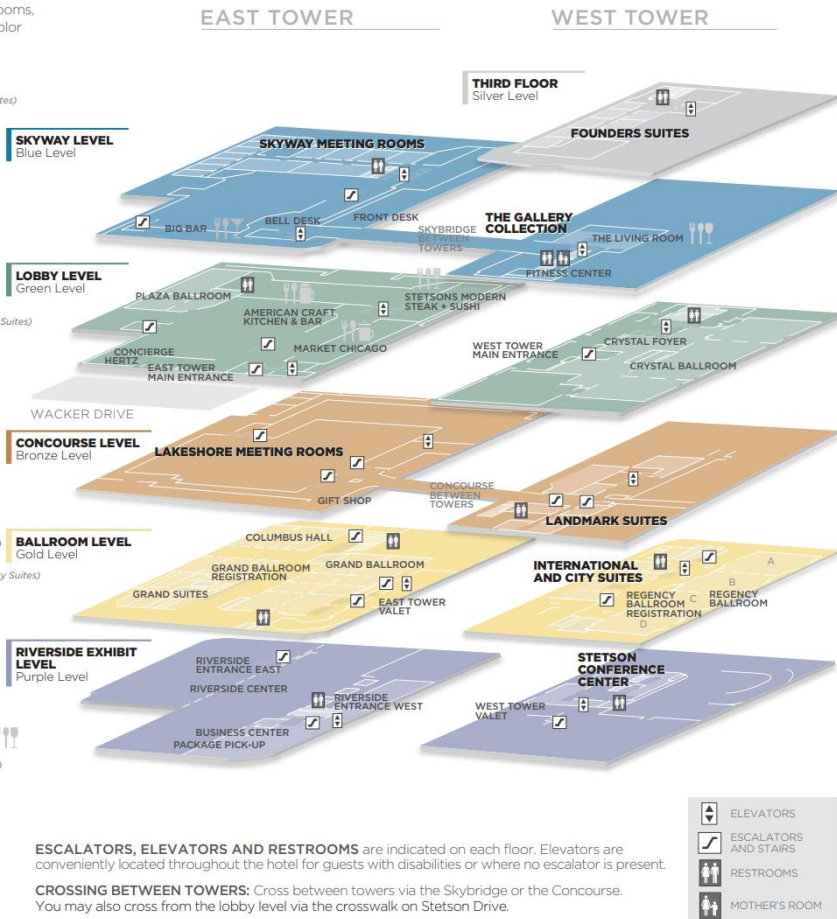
ooms,
olor

ites)

EAST TOWER

WEST TOWER

THIRD FLOOR
Silver Level

FOUNDERS SUITES

SKYWAY LEVEL
Blue Level

SKYWAY MEETING ROOMS

BIG BAR

BELL DESK

FRONT DESK

SKYBRIDGE BETWEEN TOWERS

THE GALLERY COLLECTION

THE LIVING ROOM

FITNESS CENTER

LOBBY LEVEL
Green Level

Suites)

PLAZA BALLROOM

AMERICAN CRAFT KITCHEN & BAR

STETSONS MODERN STEAK + SUSHI

MARKET CHICAGO

CONCIERGE

HERTZ

EAST TOWER MAIN ENTRANCE

WEST TOWER MAIN ENTRANCE

CRYSTAL FOYER

CRYSTAL BALLROOM

WACKER DRIVE

CONCOURSE LEVEL
Bronze Level

LAKESHORE MEETING ROOMS

GIFT SHOP

CONCOURSE BETWEEN TOWERS

LANDMARK SUITES

BALLROOM LEVEL
Gold Level

y Suites)

COLUMBUS HALL

GRAND BALLROOM REGISTRATION

GRAND BALLROOM

GRAND SUITES

EAST TOWER VALET

INTERNATIONAL AND CITY SUITES

REGENCY BALLROOM REGISTRATION

REGENCY BALLROOM

A

B

C

D

RIVERSIDE EXHIBIT LEVEL
Purple Level

RIVERSIDE ENTRANCE EAST

RIVERSIDE CENTER

RIVERSIDE ENTRANCE WEST

BUSINESS CENTER

PACKAGE PICK-UP

STETSON CONFERENCE CENTER

WEST TOWER VALET

ELEVATORS

ESCALATORS AND STAIRS

RESTROOMS

MOTHER'S ROOM

ESCALATORS, ELEVATORS AND RESTROOMS are indicated on each floor. Elevators are conveniently located throughout the hotel for guests with disabilities or where no escalator is present.

CROSSING BETWEEN TOWERS: Cross between towers via the Skybridge or the Concourse. You may also cross from the lobby level via the crosswalk on Stetson Drive.